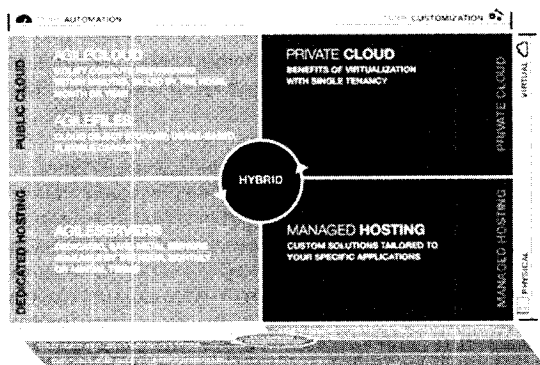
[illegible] AUTOMATION

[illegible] CUSTOMIZATION

PUBLIC CLOUD

AGILECLOUD

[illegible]

AGILEFILES

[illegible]

PRIVATE CLOUD

BENEFITS OF VIRTUALIZATION WITH SINGLE TENANCY

PRIVATE CLOUD

VIRTUAL

HYBRID

DEDICATED HOSTING

AGILESERVERS

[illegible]

MANAGED HOSTING

CUSTOM SOLUTIONS TAILORED TO YOUR SPECIFIC APPLICATIONS

MANAGED HOSTING

PHYSICAL